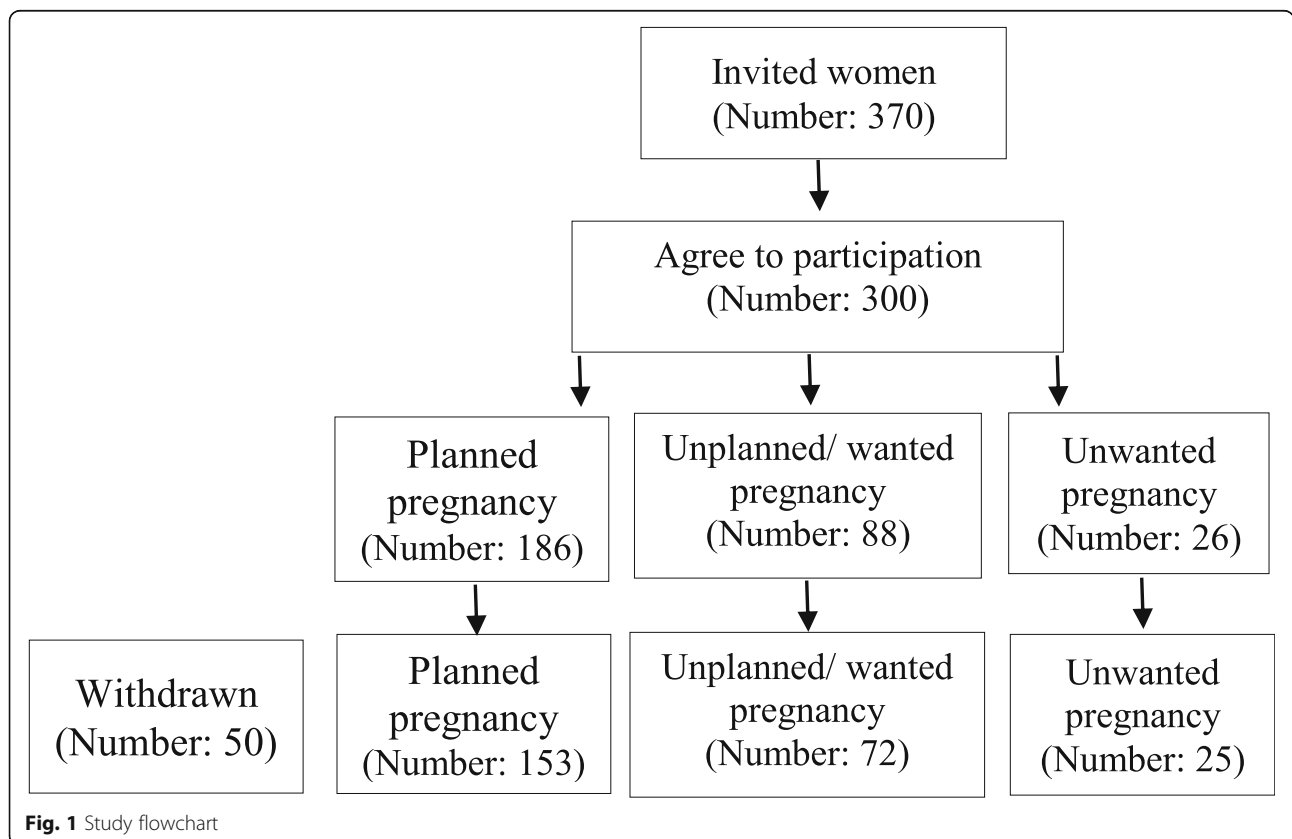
Invited women
(Number: 370)

Agree to participation
(Number: 300)

Planned pregnancy
(Number: 186)

Unplanned/ wanted pregnancy
(Number: 88)

Unwanted pregnancy
(Number: 26)

Withdrawn
(Number: 50)

Planned pregnancy
(Number: 153)

Unplanned/ wanted pregnancy
(Number: 72)

Unwanted pregnancy
(Number: 25)

Fig. 1 Study flowchart